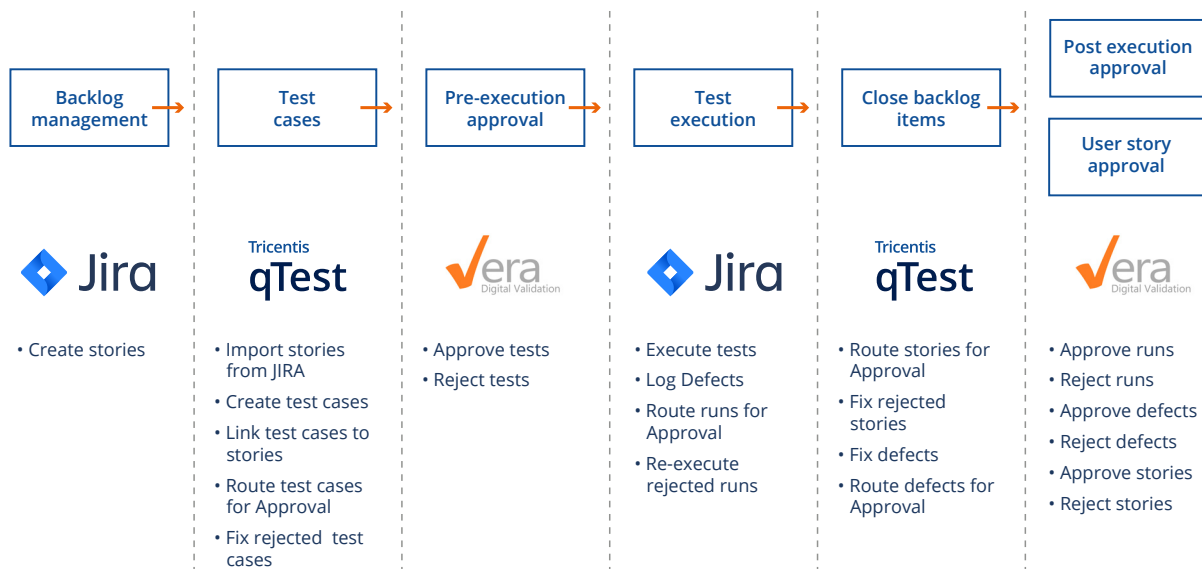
Backlog management

Jira

• Create stories

Test cases

Tricentis qTest

• Import stories from JIRA
• Create test cases
• Link test cases to stories
• Route test cases for Approval
• Fix rejected test cases

Pre-execution approval

Vera Digital Validation

• Approve tests
• Reject tests

Test execution

Jira

• Execute tests
• Log Defects
• Route runs for Approval
• Re-execute rejected runs

Close backlog items

Tricentis qTest

• Route stories for Approval
• Fix rejected stories
• Fix defects
• Route defects for Approval

Post execution approval

User story approval

Vera Digital Validation

• Approve runs
• Reject runs
• Approve defects
• Reject defects
• Approve stories
• Reject stories